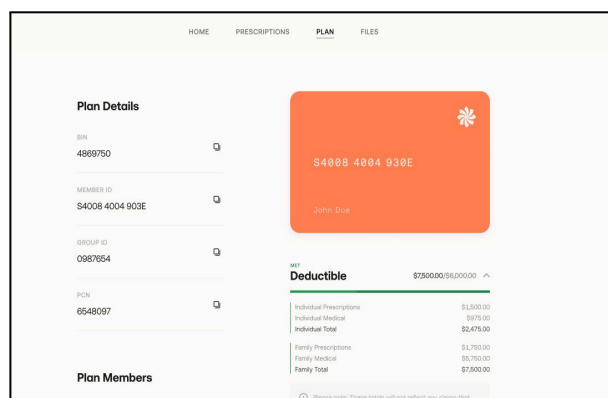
HOME PRESCRIPTIONS PLAN FILES

Plan Details

BIN
4869750

MEMBER ID
S4008 4004 903E

GROUP ID
0987654

PCN
6548097

Plan Members

S4008 4004 930E

John Doe

MET
Deductible $7,500.00/$6,000.00

| | |
|---|---|
| Individual Prescriptions | $1,500.00 |
| Individual Medical | $975.00 |
| Individual Total | $2,475.00 |

| | |
|---|---|
| Family Prescriptions | $1,750.00 |
| Family Medical | $5,750.00 |
| Family Total | $7,500.00 |

Please note: These totals will not reflect any claims that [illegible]